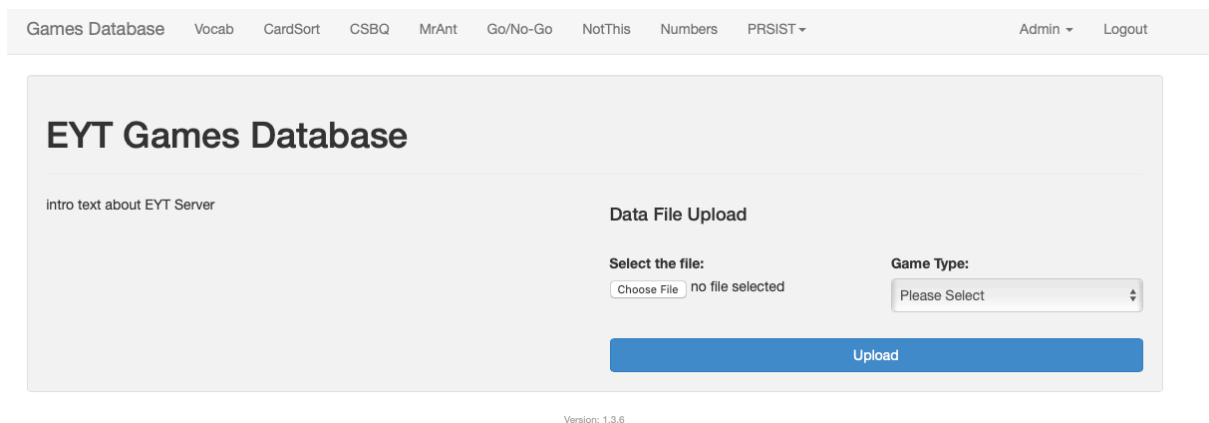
Games Database Vocab CardSort CSBQ MrAnt Go/No-Go NotThis Numbers PRSIST Admin Logout

EYT Games Database

intro text about EYT Server

Data File Upload

Select the file:
Choose File no file selected

Game Type:
Please Select

Upload

Version: 1.3.6